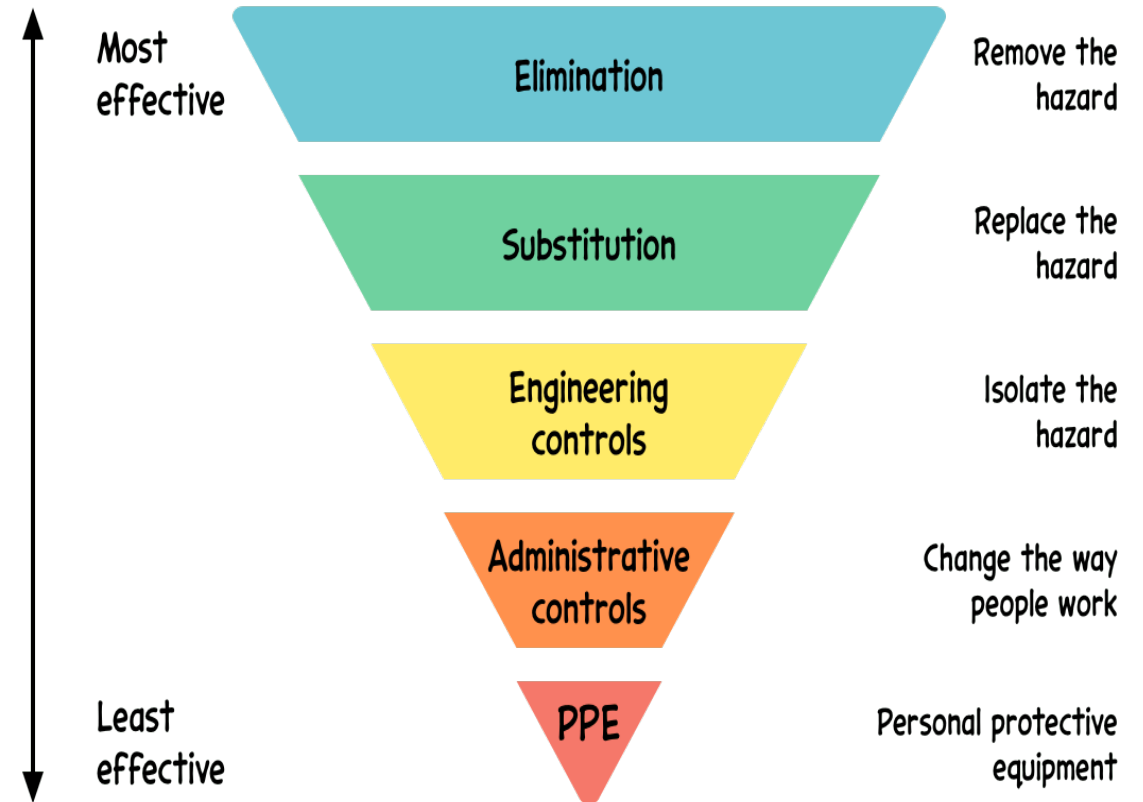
Most effective

Elimination

Remove the hazard

Substitution

Replace the hazard

Engineering controls

Isolate the hazard

Administrative controls

Change the way people work

Least effective

PPE

Personal protective equipment